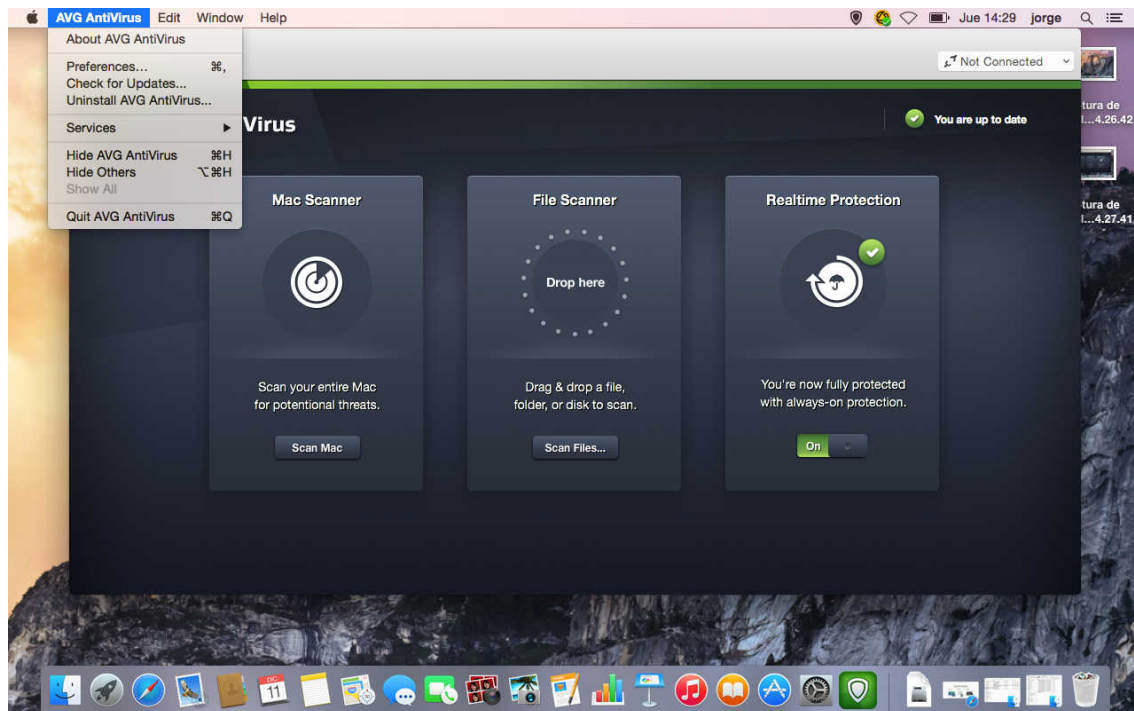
AVG AntiVirus Edit Window Help

Jue 14:29 jorge

About AVG AntiVirus

Preferences... ⌘,
Check for Updates...
Uninstall AVG AntiVirus...

Services ►

Hide AVG AntiVirus ⌘H
Hide Others ⌥⌘H
Show All

Quit AVG AntiVirus ⌘Q

Not Connected

Virus

You are up to date

tura de
...4.26.42

tura de
...4.27.41

Mac Scanner

Scan your entire Mac for potentional threats.

Scan Mac

File Scanner

Drop here

Drag & drop a file, folder, or disk to scan.

Scan Files...

Realtime Protection

You're now fully protected with always-on protection.

On

DIC
11